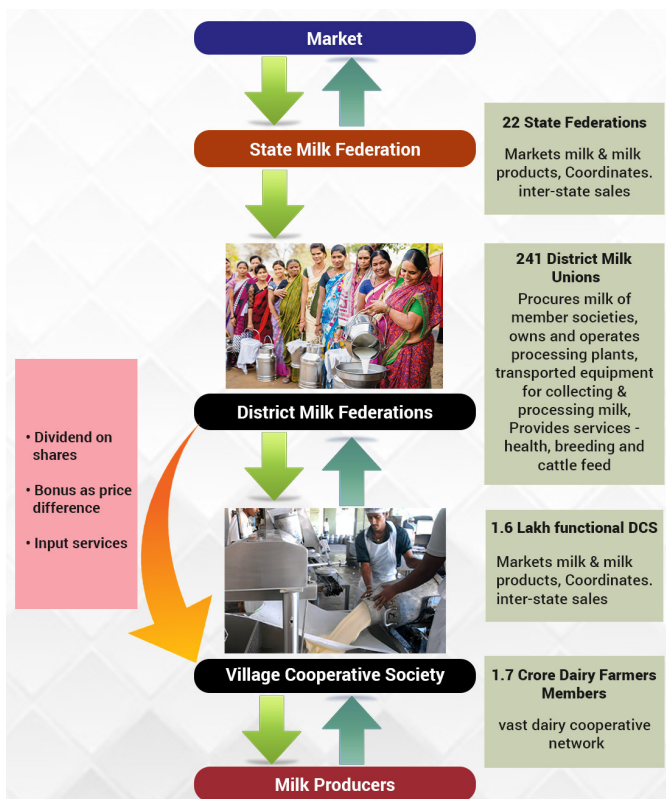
Market

State Milk Federation

22 State Federations

Markets milk & milk products, Coordinates. inter-state sales

241 District Milk Unions

Procures milk of member societies, owns and operates processing plants, transported equipment for collecting & processing milk, Provides services - health, breeding and cattle feed

District Milk Federations

• Dividend on shares

• Bonus as price difference

• Input services

1.6 Lakh functional DCS

Markets milk & milk products, Coordinates. inter-state sales

Village Cooperative Society

1.7 Crore Dairy Farmers Members

vast dairy cooperative network

Milk Producers